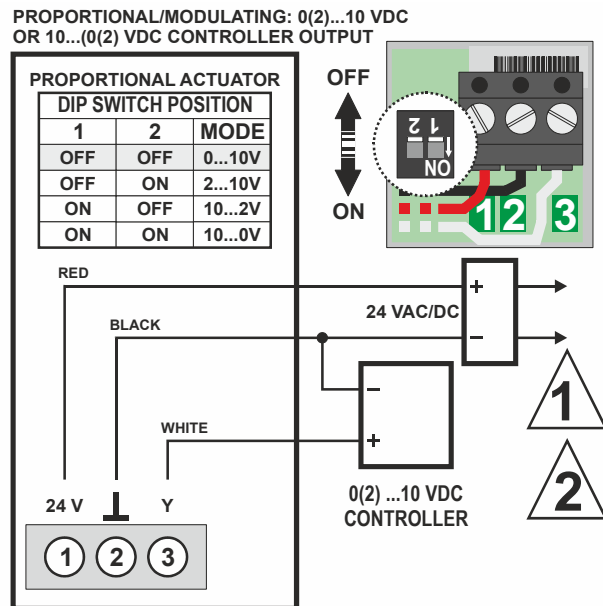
PROPORTIONAL/MODULATING: 0(2)...10 VDC OR 10...(0(2) VDC CONTROLLER OUTPUT

PROPORTIONAL ACTUATOR

| DIP SWITCH POSITION | | |
|---|---|---|
| 1 | 2 | MODE |
| OFF | OFF | 0...10V |
| OFF | ON | 2...10V |
| ON | OFF | 10...2V |
| ON | ON | 10...0V |

OFF

ON

2 1

NO

1 2 3

RED

BLACK

WHITE

24 VAC/DC

+

–

–

+

1

2

24 V

Y

0(2) ...10 VDC CONTROLLER

1 2 3